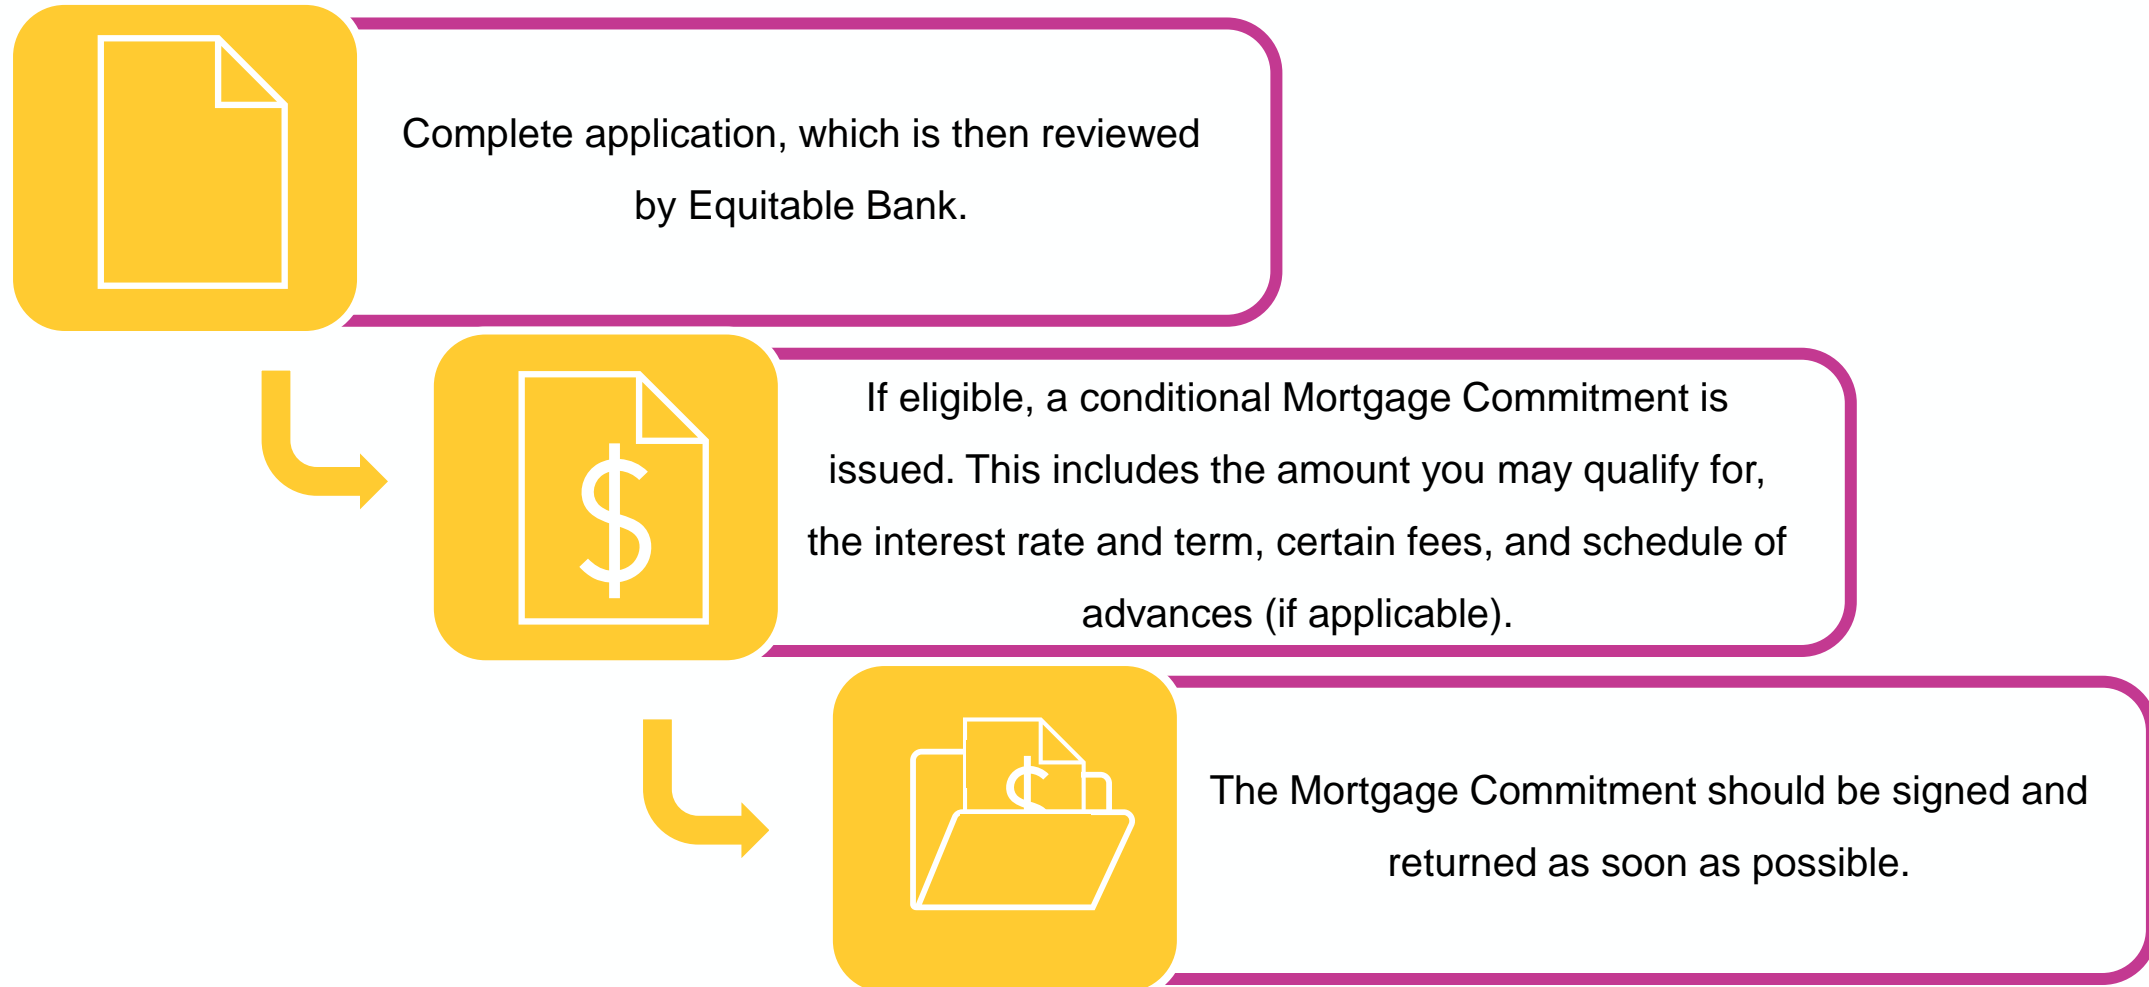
Complete application, which is then reviewed by Equitable Bank.

$

If eligible, a conditional Mortgage Commitment is issued. This includes the amount you may qualify for, the interest rate and term, certain fees, and schedule of advances (if applicable).

$

The Mortgage Commitment should be signed and returned as soon as possible.